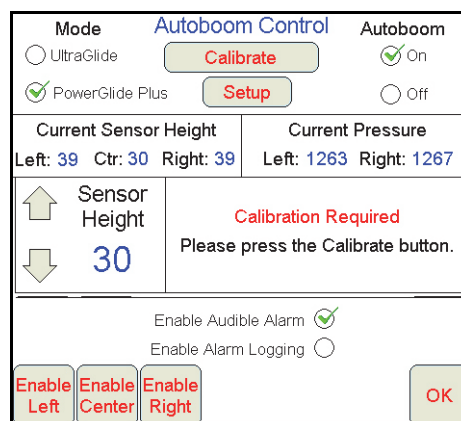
Mode

Autoboom Control

Autoboom

UltraGlide

Calibrate

On

PowerGlide Plus

Setup

Off

Current Sensor Height

Left: 39 Ctr: 30 Right: 39

Current Pressure

Left: 1263 Right: 1267

Sensor Height

30

Calibration Required

Please press the Calibrate button.

Enable Audible Alarm

Enable Alarm Logging

Enable Left

Enable Center

Enable Right

OK